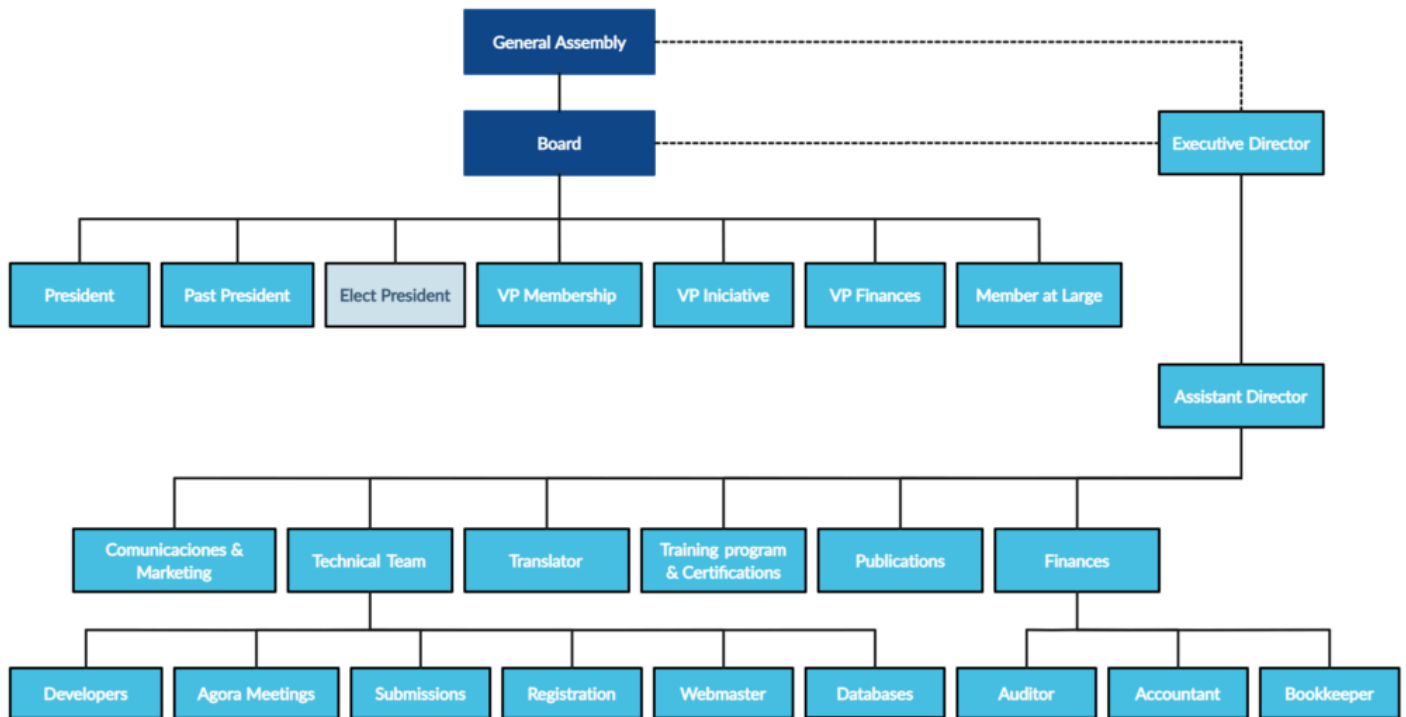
General Assembly

Board

Executive Director

President

Past President

Elect President

VP Membership

VP Iniciative

VP Finances

Member at Large

Assistant Director

Comunicaciones & Marketing

Technical Team

Translator

Training program & Certifications

Publications

Finances

Developers

Agora Meetings

Submissions

Registration

Webmaster

Databases

Auditor

Accountant

Bookkeeper